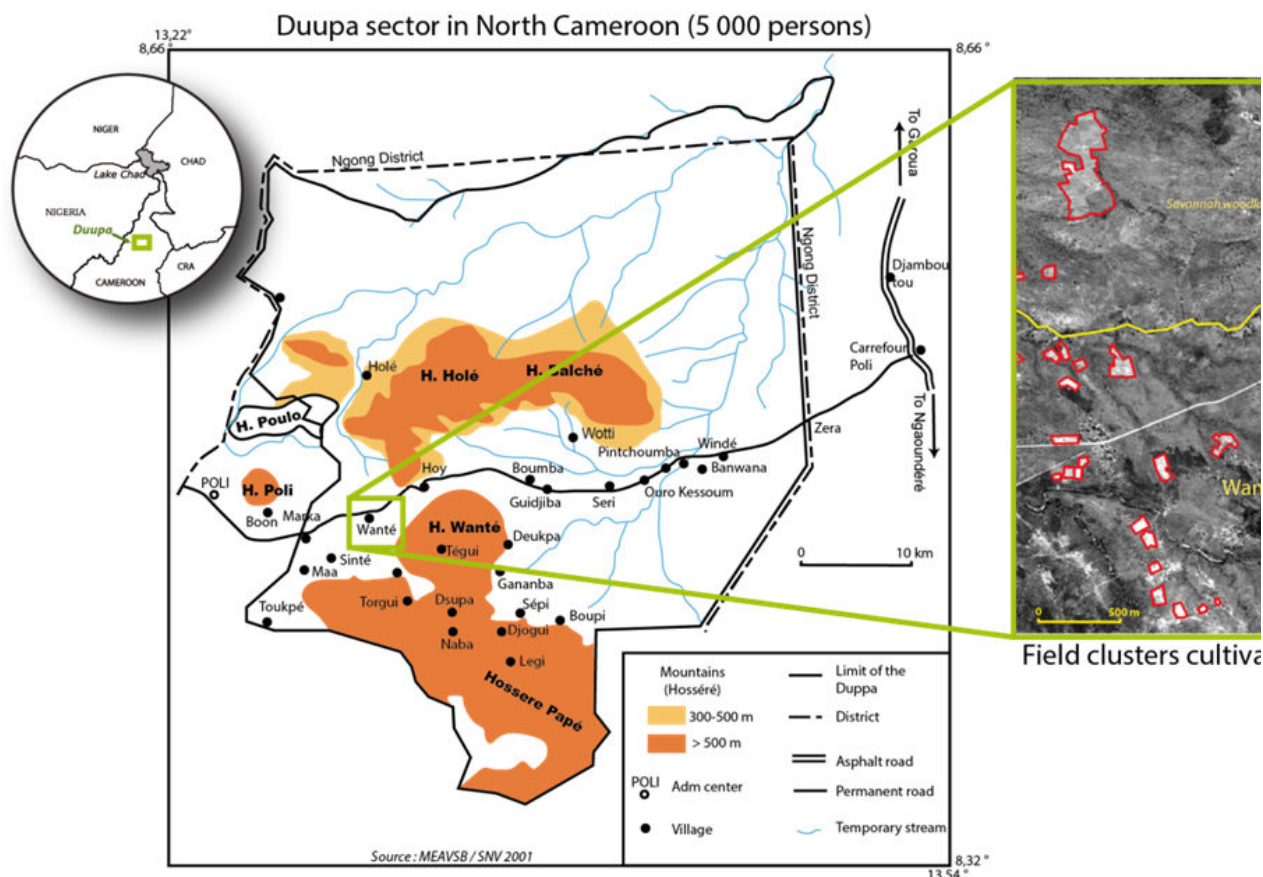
Duupa sector in North Cameroon (5 000 persons)

13,22°
8,66°

8,66°

NIGER
CHAD
Lake Chad
NIGERIA
Duupa
CRA
CAMEROON

Ngong District
To Garoua
Ngong District
Djambou tou
Carrefour Poli
To Ngaoundéré
Holé
H. Holé
H. Salché
H. Poulo
Wotti
Pintchoumba
Windé
Zera
Banwana
Hoy
Boumba
Guidjiba
Seri
Ouro Kessoum
POLI
H. Poli
Boon
Manka
Wanté
H. Wanté
Tégui
Deukpa
Sinté
Maa
Gananba
Torgui
Dsupa
Sépi
Boupi
Toukpé
Naba
Djogui
Legi
Hossere Papé
0
10 km

Mountains (Hosséré)
300-500 m
> 500 m
POLI Adm center
Village
Limit of the Duppa
District
Asphalt road
Permanent road
Temporary stream

Source : MEAVSB / SNV 2001

8,32°
13,54°

Savannah woodla
Wan
0
500 m

Field clusters cultiva